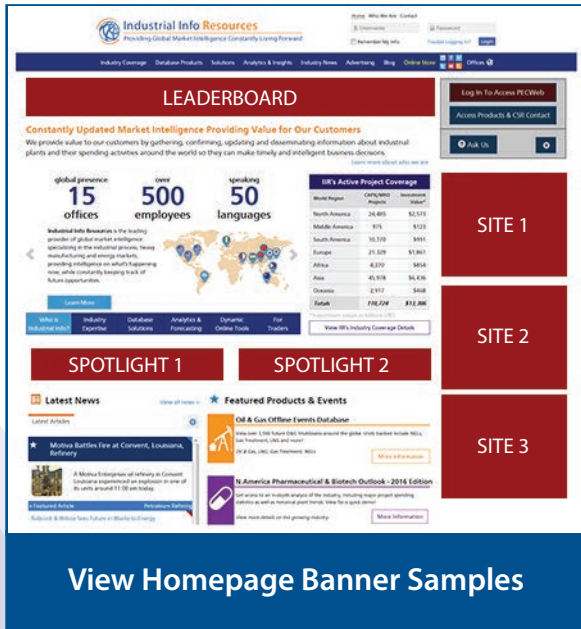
Industrial Info Resources
Providing Global Market Intelligence Constantly Living Forward

Home Who We Are Contact
Username Password
Remember My Info Trouble Logging In? Login

Industry Coverage Database Products Solutions Analytics & Insights Industry News Advertising Blog Online Store Offices

LEADERBOARD

Log In To Access PECWeb
Access Products & CSR Contact
Ask Us

Constantly Updated Market Intelligence Providing Value for Our Customers
We provide value to our customers by gathering, confirming, updating and disseminating information about industrial plants and their spending activities around the world so they can make timely and intelligent business decisions.
Learn more about who we are

global presence 15 offices
over 500 employees
speaking 50 languages

Industrial Info Resources is the leading provider of global market intelligence specializing in the industrial process, heavy manufacturing and energy markets, providing intelligence on what's happening now, while constantly keeping track of future opportunities.

Learn More

IIR's Active Project Coverage

| World Region | CAPX/MRO Projects | Investment Value* |
|---|---|---|
| North America | 24,885 | $2,573 |
| Middle America | 975 | $123 |
| South America | 10,720 | $491 |
| Europe | 21,529 | $1,861 |
| Africa | 4,370 | $454 |
| Asia | 45,978 | $6,436 |
| Oceania | 2,917 | $468 |
| Totals | 110,724 | $11,986 |

View IIR's Industry Coverage Details

Who is Industrial Info? Industry Expertise Database Solutions Analytics & Forecasting Dynamic Online Tools For Traders

SITE 1

SITE 2

SPOTLIGHT 1

SPOTLIGHT 2

Latest News
View all news
Latest Articles

Motiva Battles Fire at Convent, Louisiana, Refinery

A Motiva Enterprises oil refinery in Convent Louisiana experienced an explosion in one of its units around 11:00 am today.

Featured Article Petroleum Refining
Bobcock & Wilcox Sees Future in Waste-to-Energy

Featured Products & Events

Oil & Gas Offline Events Database
View over 2,500 future O&G Shutdowns around the globe. Units tracked include NGLs, Gas Treatment, LNG and more!
Oil & Gas, LNG, Gas Treatment More Information

N.America Pharmaceutical & Biotech Outlook - 2016 Edition
Get access to an in-depth analysis of the industry, including major project spending statistics as well as historical plant trends. View for a quick demo!
View more details on the growing industry More Information

SITE 3

View Homepage Banner Samples